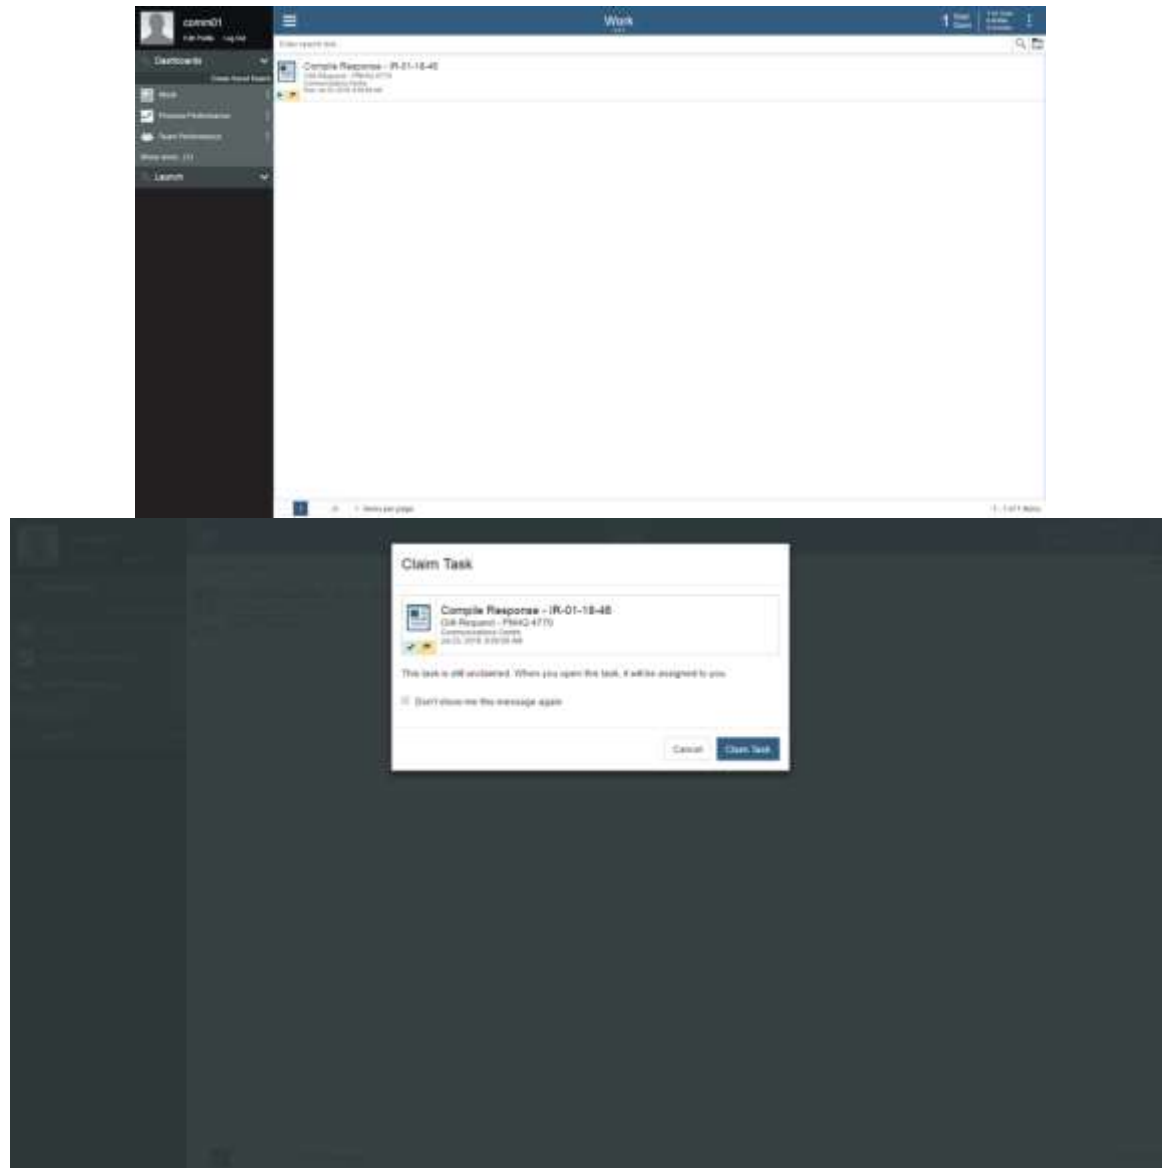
comm01
Edit Profile Log Out
Dashboards
Create Saved Search
Work
Process Performance
Team Performance
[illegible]
Launch

Work
1 Total Open
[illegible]
Enter search text

Compile Response - IR-01-18-46
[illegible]
Communications Centre
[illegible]

1 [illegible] Items per page
1 - 1 of 1 items

Claim Task
Compile Response - IR-01-18-46
Gift Request - PMAQ-4770
Communications Centre
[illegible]
This task is still unclaimed. When you open the task, it will be assigned to you.
Don't show me this message again
Cancel
Claim Task